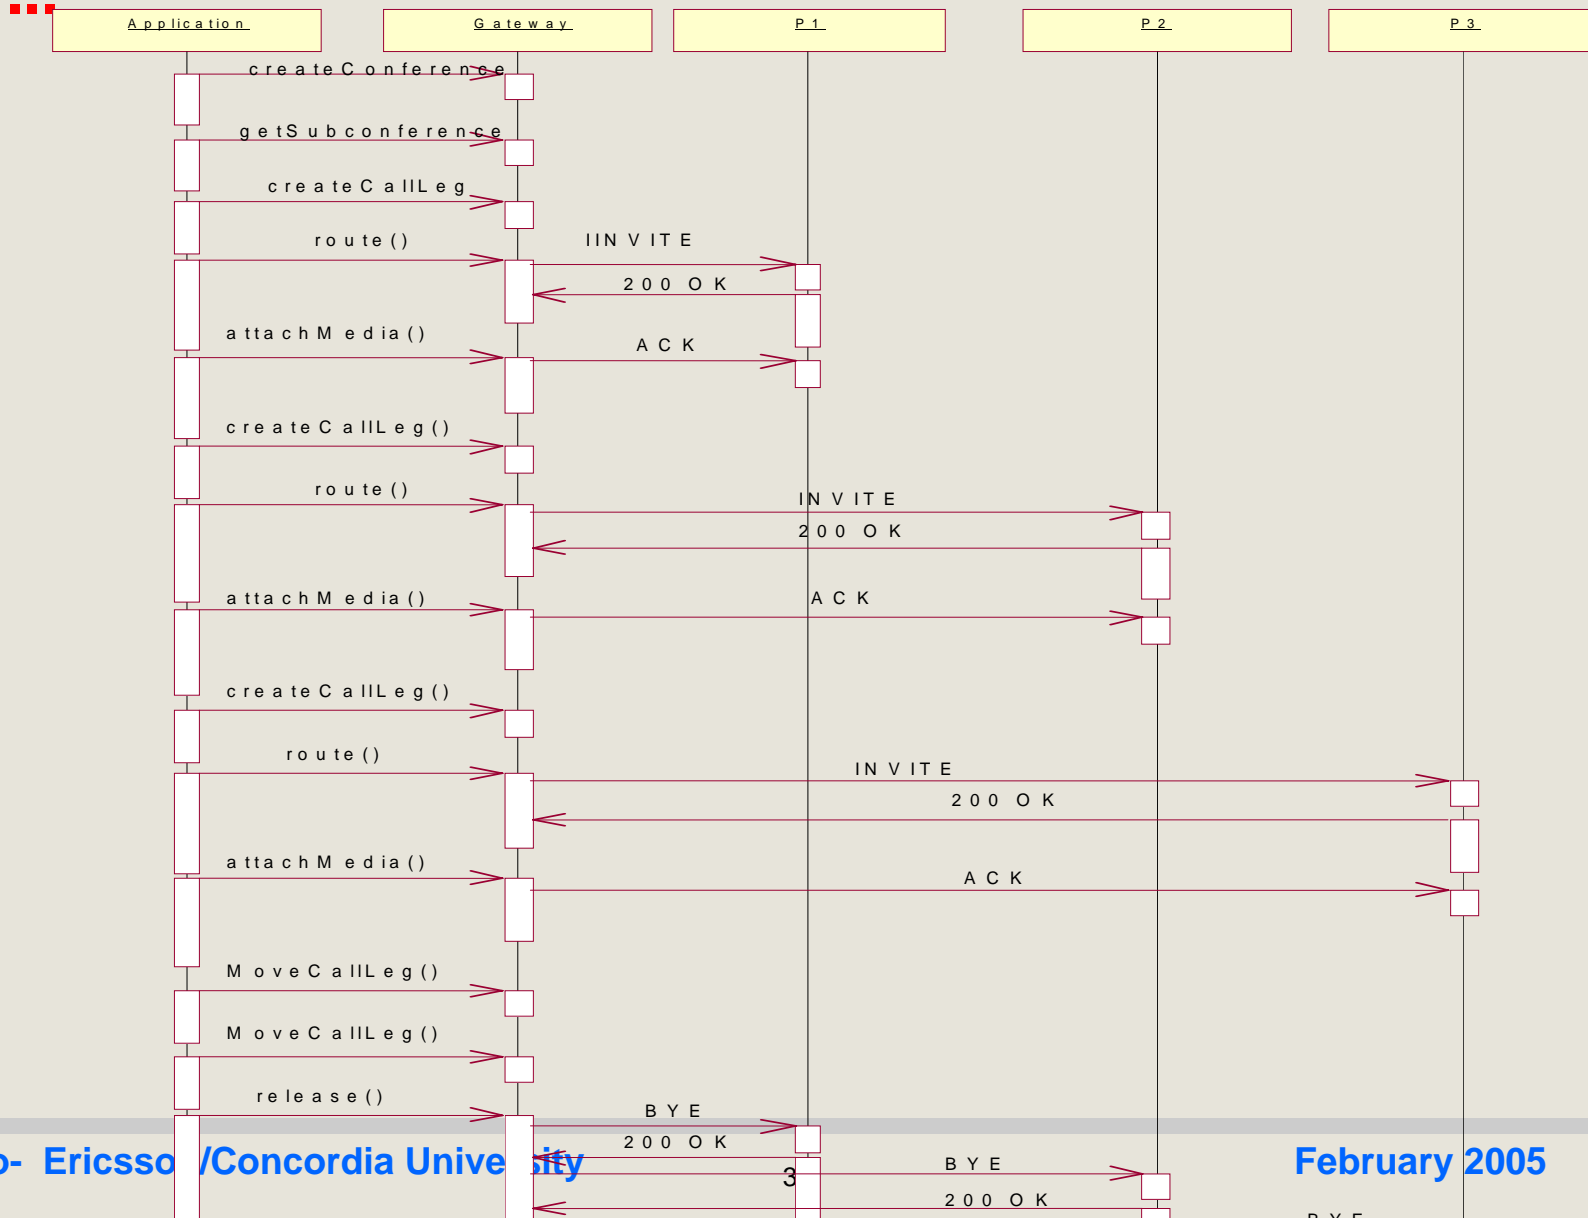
Application

Gateway

P1

P2

P3

createConference

getSubconference

createCallLeg

route()

IINVITE

200 OK

attachMedia()

ACK

createCallLeg()

route()

INVITE

200 OK

attachMedia()

ACK

createCallLeg()

route()

INVITE

200 OK

attachMedia()

ACK

MoveCallLeg()

MoveCallLeg()

release()

BYE

200 OK

BYE

200 OK

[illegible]

o- Ericsso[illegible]/Concordia Unive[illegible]sity

3

February 2005